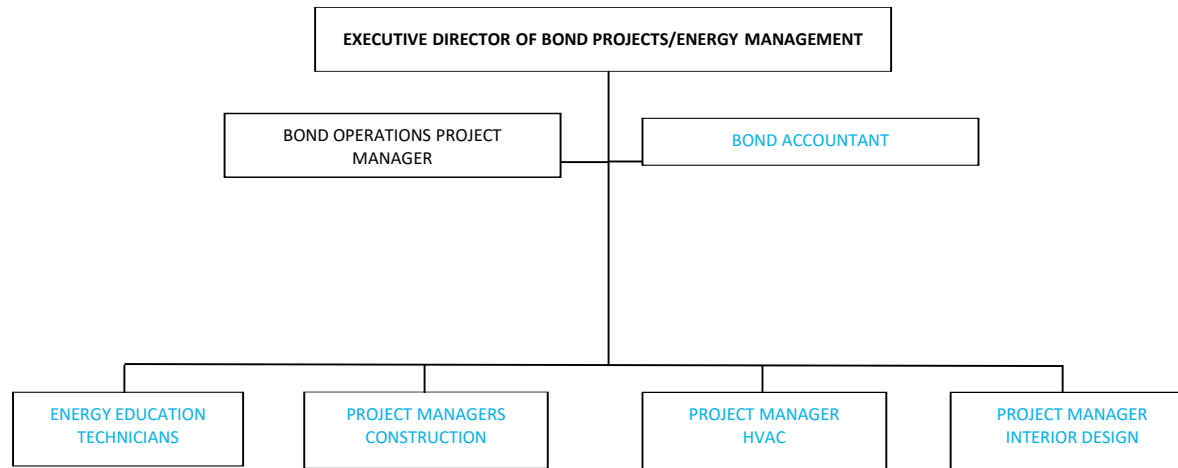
EXECUTIVE DIRECTOR OF BOND PROJECTS/ENERGY MANAGEMENT

BOND OPERATIONS PROJECT MANAGER

BOND ACCOUNTANT

ENERGY EDUCATION TECHNICIANS

PROJECT MANAGERS CONSTRUCTION

PROJECT MANAGER HVAC

PROJECT MANAGER INTERIOR DESIGN